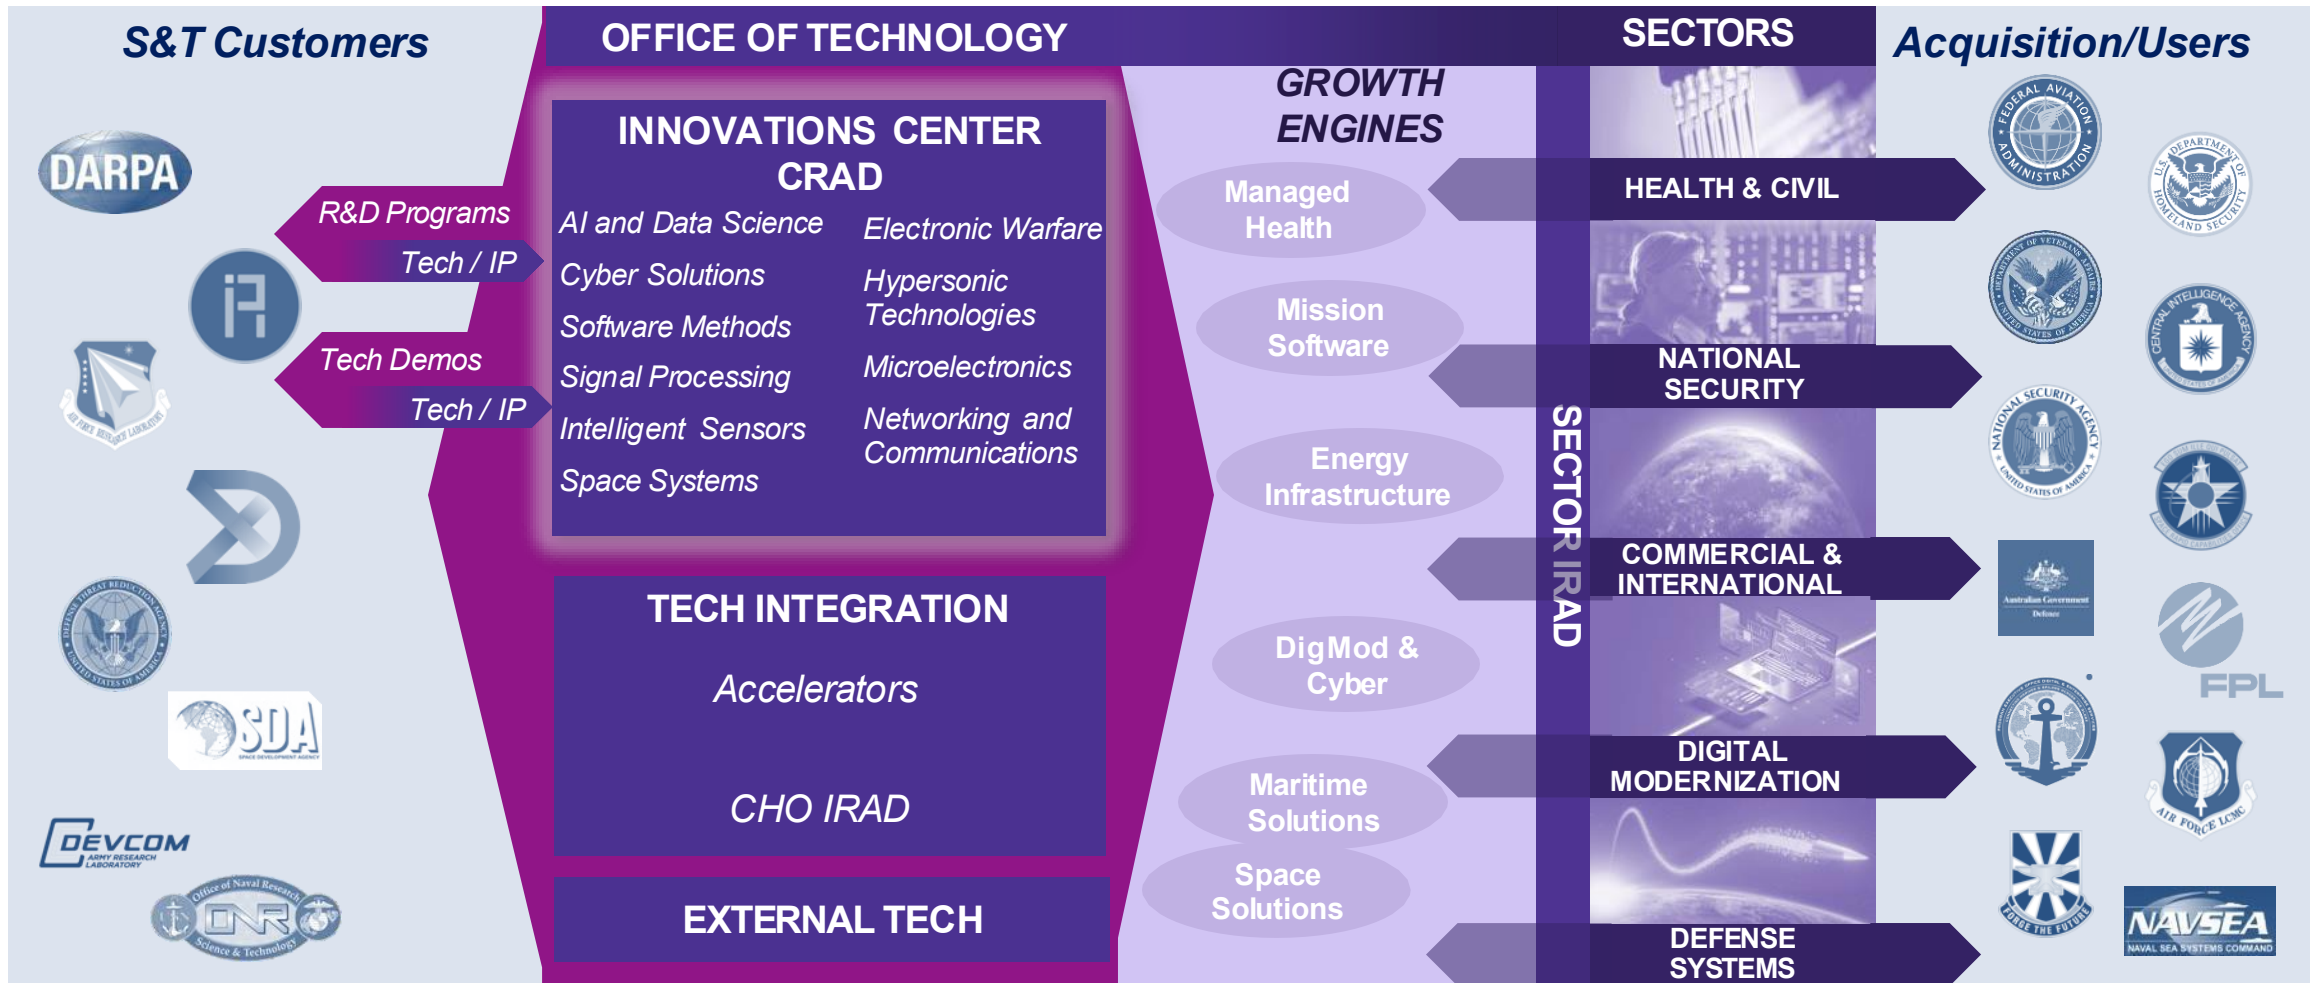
S&T Customers

DARPA

R&D Programs

Tech / IP

Tech Demos

Tech / IP

SDA

DEVCOM
ARMY RESEARCH LABORATORY

Office of Naval Research
ONR
Science & Technology

OFFICE OF TECHNOLOGY

INNOVATIONS CENTER
CRAD

AI and Data Science
Cyber Solutions
Software Methods
Signal Processing
Intelligent Sensors
Space Systems

Electronic Warfare
Hypersonic Technologies
Microelectronics
Networking and Communications

TECH INTEGRATION

Accelerators

CHO IRAD

EXTERNAL TECH

GROWTH ENGINES

Managed Health

Mission Software

Energy Infrastructure

DigMod & Cyber

Maritime Solutions

Space Solutions

SECTOR IRAD

SECTORS

HEALTH & CIVIL

NATIONAL SECURITY

COMMERCIAL & INTERNATIONAL

DIGITAL MODERNIZATION

DEFENSE SYSTEMS

Acquisition/Users

FEDERAL AVIATION ADMINISTRATION

U.S. DEPARTMENT OF HOMELAND SECURITY

DEPARTMENT OF VETERANS AFFAIRS UNITED STATES OF AMERICA

CENTRAL INTELLIGENCE AGENCY UNITED STATES OF AMERICA

NATIONAL SECURITY AGENCY UNITED STATES OF AMERICA

Australian Government
Defence

FPL

AIR FORCE LCMC

NAVSEA
NAVAL SEA SYSTEMS COMMAND